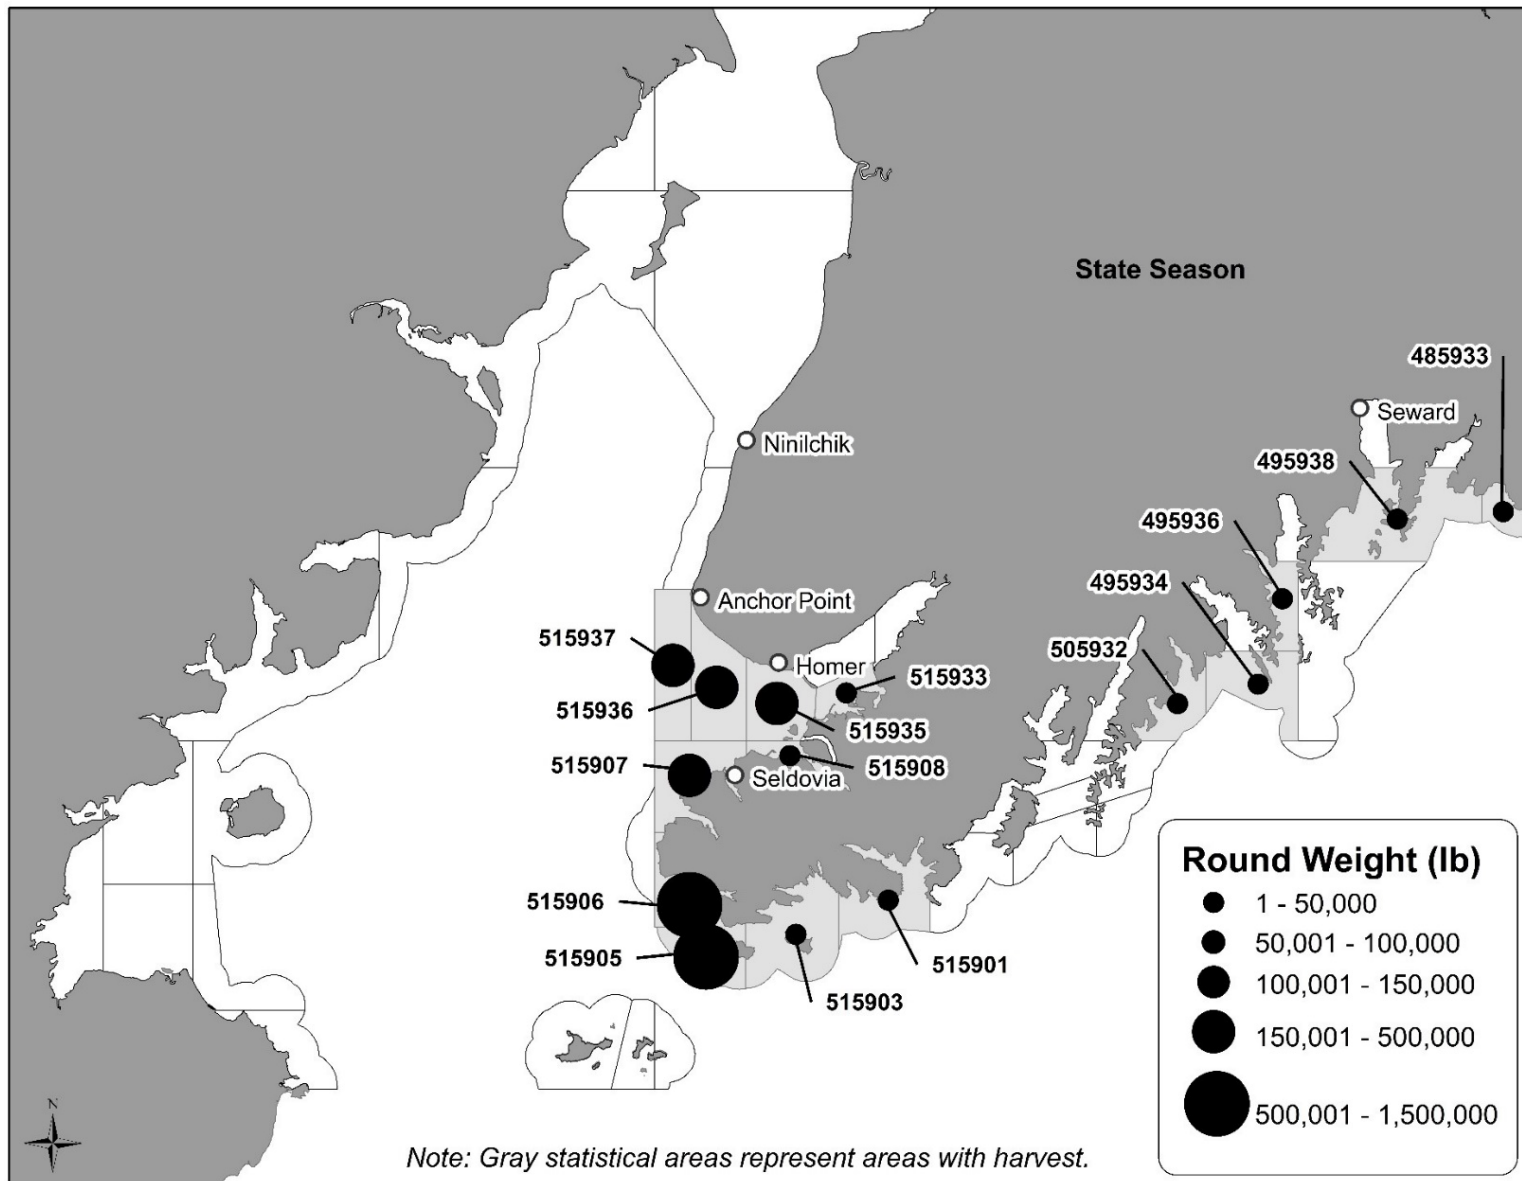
State Season

485933

Seward

495938

Ninilchik

495936

495934

Anchor Point

515937

505932

Homer

515933

515936

515935

515907

515908

Seldovia

515906

515901

515905

515903

Round Weight (lb)

1 - 50,000

50,001 - 100,000

100,001 - 150,000

150,001 - 500,000

500,001 - 1,500,000

N

Note: Gray statistical areas represent areas with harvest.